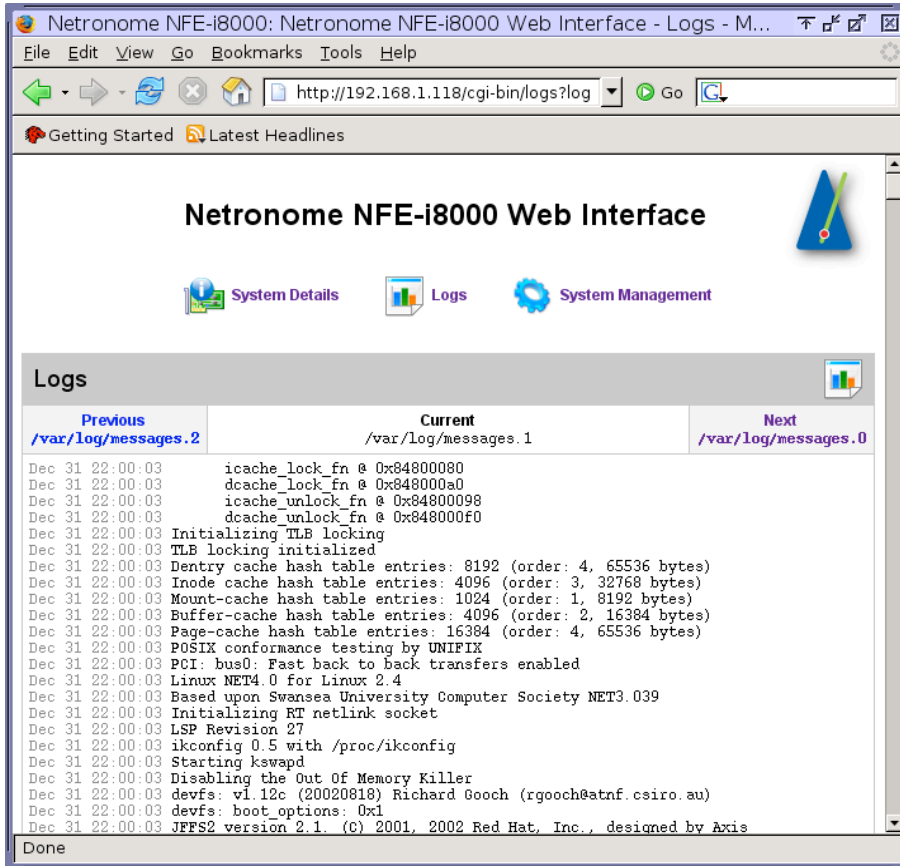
Netronome NFE-i8000: Netronome NFE-i8000 Web Interface - Logs - M...

File Edit View Go Bookmarks Tools Help

http://192.168.1.118/cgi-bin/logs?log Go

Getting Started Latest Headlines

Netronome NFE-i8000 Web Interface

System Details Logs System Management

Logs

| Previous /var/log/messages.2 | Current /var/log/messages.1 | Next /var/log/messages.0 |
|---|---|---|

Dec 31 22:00:03 icache_lock_fn @ 0x84800080
Dec 31 22:00:03 dcache_lock_fn @ 0x848000a0
Dec 31 22:00:03 icache_unlock_fn @ 0x84800098
Dec 31 22:00:03 dcache_unlock_fn @ 0x848000f0
Dec 31 22:00:03 Initializing TLB locking
Dec 31 22:00:03 TLB locking initialized
Dec 31 22:00:03 Dentry cache hash table entries: 8192 (order: 4, 65536 bytes)
Dec 31 22:00:03 Inode cache hash table entries: 4096 (order: 3, 32768 bytes)
Dec 31 22:00:03 Mount-cache hash table entries: 1024 (order: 1, 8192 bytes)
Dec 31 22:00:03 Buffer-cache hash table entries: 4096 (order: 2, 16384 bytes)
Dec 31 22:00:03 Page-cache hash table entries: 16384 (order: 4, 65536 bytes)
Dec 31 22:00:03 POSIX conformance testing by UNIFIX
Dec 31 22:00:03 PCI: bus0: Fast back to back transfers enabled
Dec 31 22:00:03 Linux NET4.0 for Linux 2.4
Dec 31 22:00:03 Based upon Swansea University Computer Society NET3.039
Dec 31 22:00:03 Initializing RT netlink socket
Dec 31 22:00:03 LSP Revision 27
Dec 31 22:00:03 ikconfig 0.5 with /proc/ikconfig
Dec 31 22:00:03 Starting kswapd
Dec 31 22:00:03 Disabling the Out Of Memory Killer
Dec 31 22:00:03 devfs: v1.12c (20020818) Richard Gooch (rgooch@atnf.csiro.au)
Dec 31 22:00:03 devfs: boot_options: 0x1
Dec 31 22:00:03 JFFS2 version 2.1. (C) 2001, 2002 Red Hat, Inc., designed by Axis

Done